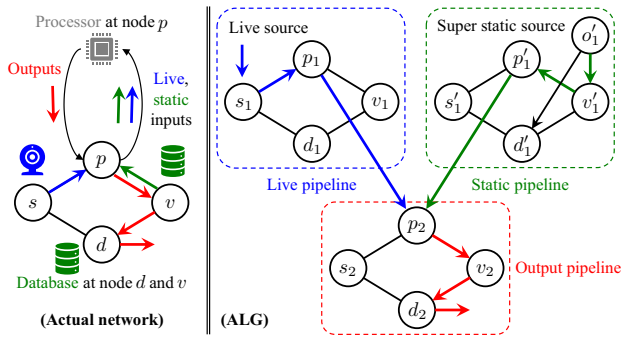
Processor at node $p$

Outputs

Live, static inputs

$p$

$s$

$v$

$d$

Database at node $d$ and $v$

(Actual network)

Live source

$p_1$

$s_1$

$v_1$

$d_1$

Live pipeline

Super static source

$o'_1$

$p'_1$

$s'_1$

$v'_1$

$d'_1$

Static pipeline

$p_2$

$s_2$

$v_2$

$d_2$

Output pipeline

(ALG)